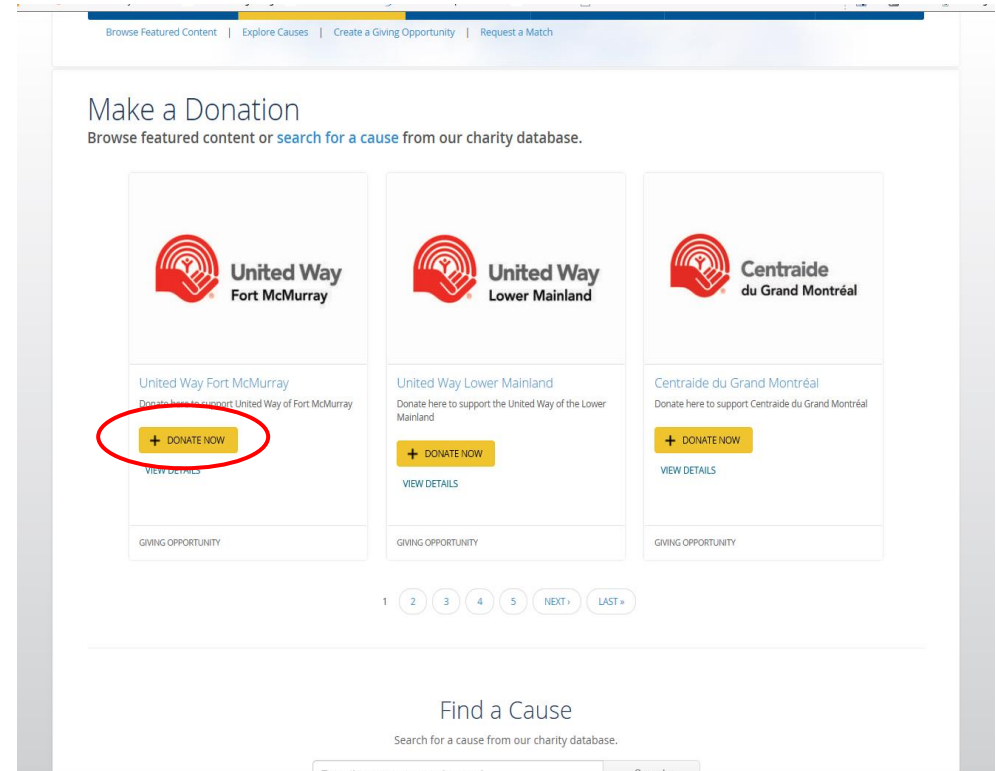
Browse Featured Content | Explore Causes | Create a Giving Opportunity | Request a Match

Make a Donation

Browse featured content or search for a cause from our charity database.

United Way Fort McMurray

United Way Fort McMurray

Donate here to support United Way of Fort McMurray

+ DONATE NOW

VIEW DETAILS

GIVING OPPORTUNITY

United Way Lower Mainland

United Way Lower Mainland

Donate here to support the United Way of the Lower Mainland

+ DONATE NOW

VIEW DETAILS

GIVING OPPORTUNITY

Centraide du Grand Montréal

Centraide du Grand Montréal

Donate here to support Centraide du Grand Montréal

+ DONATE NOW

VIEW DETAILS

GIVING OPPORTUNITY

1 2 3 4 5 NEXT › LAST »

Find a Cause

Search for a cause from our charity database.